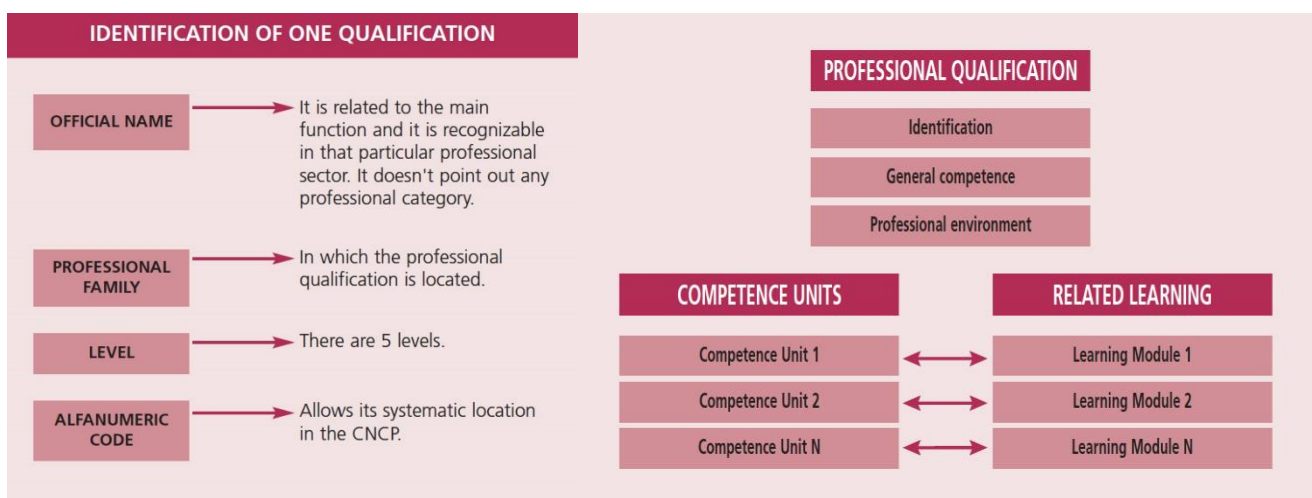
IDENTIFICATION OF ONE QUALIFICATION

OFFICIAL NAME

It is related to the main function and it is recognizable in that particular professional sector. It doesn't point out any professional category.

PROFESSIONAL FAMILY

In which the professional qualification is located.

LEVEL

There are 5 levels.

ALFANUMERIC CODE

Allows its systematic location in the CNCP.

PROFESSIONAL QUALIFICATION

Identification

General competence

Professional environment

COMPETENCE UNITS

RELATED LEARNING

Competence Unit 1

Learning Module 1

Competence Unit 2

Learning Module 2

Competence Unit N

Learning Module N